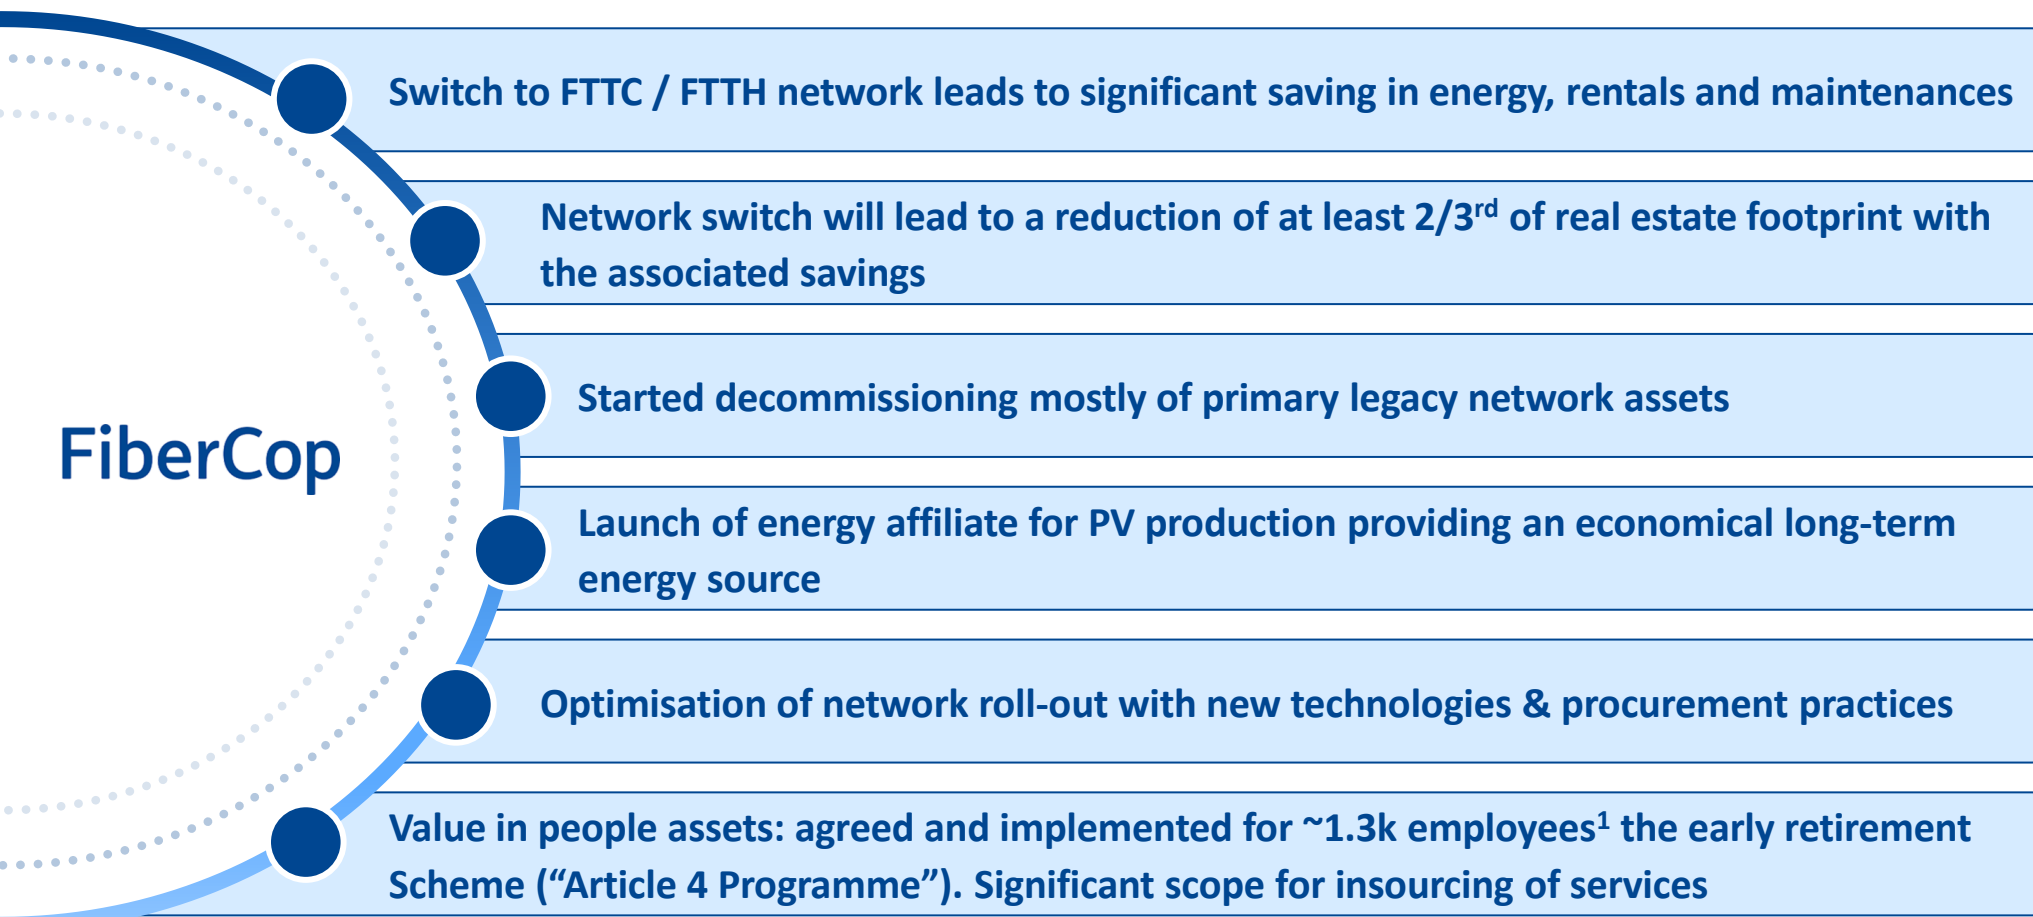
FiberCop

Switch to FTTC / FTTH network leads to significant saving in energy, rentals and maintenances

Network switch will lead to a reduction of at least 2/3$^{rd}$ of real estate footprint with the associated savings

Started decommissioning mostly of primary legacy network assets

Launch of energy affiliate for PV production providing an economical long-term energy source

Optimisation of network roll-out with new technologies & procurement practices

Value in people assets: agreed and implemented for ~1.3k employees$^1$ the early retirement Scheme (“Article 4 Programme”). Significant scope for insourcing of services